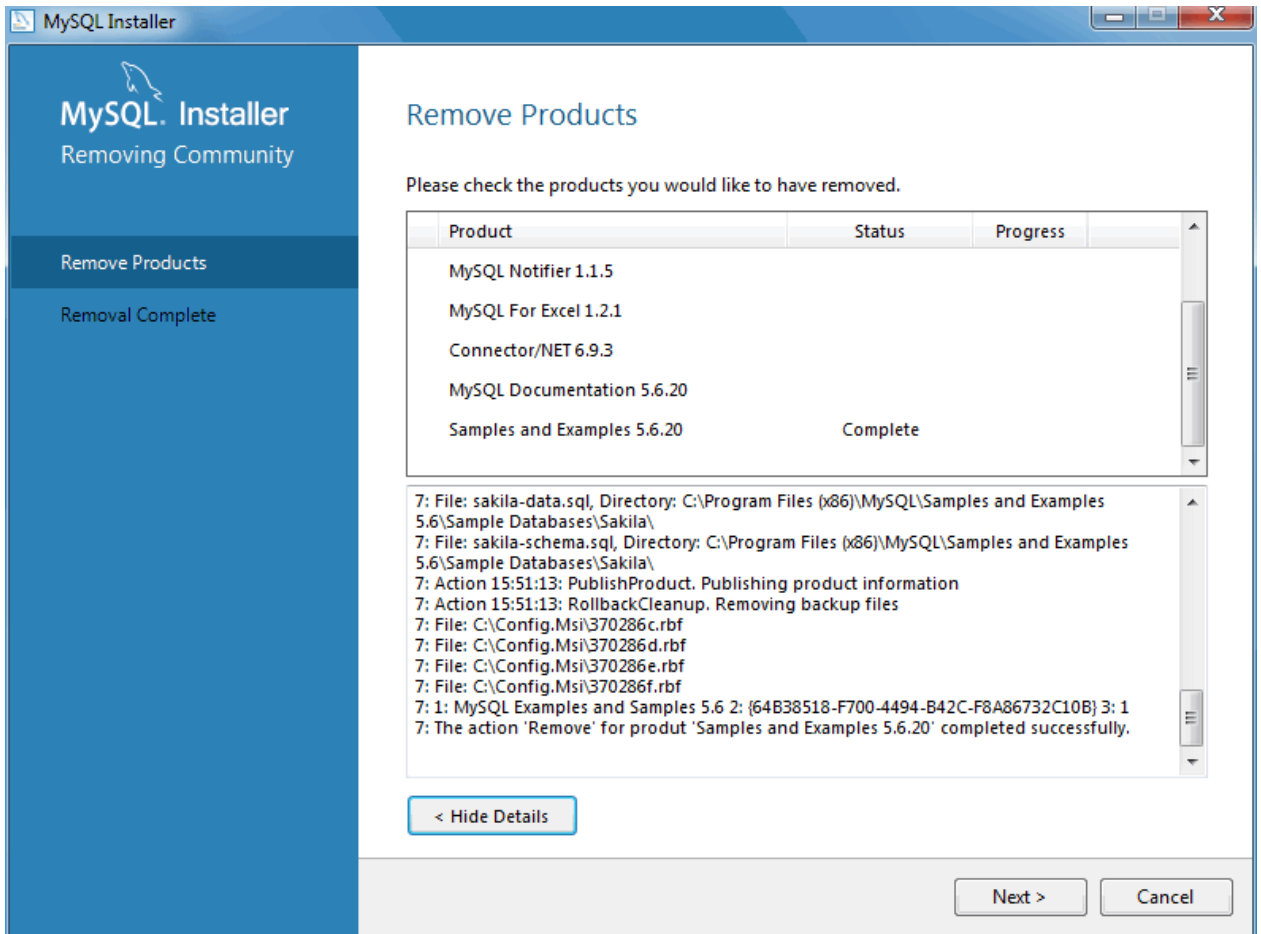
MySQL Installer

MySQL. Installer
Removing Community

Remove Products

Removal Complete

Remove Products

Please check the products you would like to have removed.

| Product | Status | Progress |
|---|---|---|
| MySQL Notifier 1.1.5 | | |
| MySQL For Excel 1.2.1 | | |
| Connector/NET 6.9.3 | | |
| MySQL Documentation 5.6.20 | | |
| Samples and Examples 5.6.20 | Complete | |

7: File: sakila-data.sql, Directory: C:\Program Files (x86)\MySQL\Samples and Examples 5.6\Sample Databases\Sakila\
7: File: sakila-schema.sql, Directory: C:\Program Files (x86)\MySQL\Samples and Examples 5.6\Sample Databases\Sakila\
7: Action 15:51:13: PublishProduct. Publishing product information
7: Action 15:51:13: RollbackCleanup. Removing backup files
7: File: C:\Config.Msi\370286c.rbf
7: File: C:\Config.Msi\370286d.rbf
7: File: C:\Config.Msi\370286e.rbf
7: File: C:\Config.Msi\370286f.rbf
7: 1: MySQL Examples and Samples 5.6 2: {64B38518-F700-4494-B42C-F8A86732C10B} 3: 1
7: The action 'Remove' for produt 'Samples and Examples 5.6.20' completed successfully.

< Hide Details

Next >

Cancel